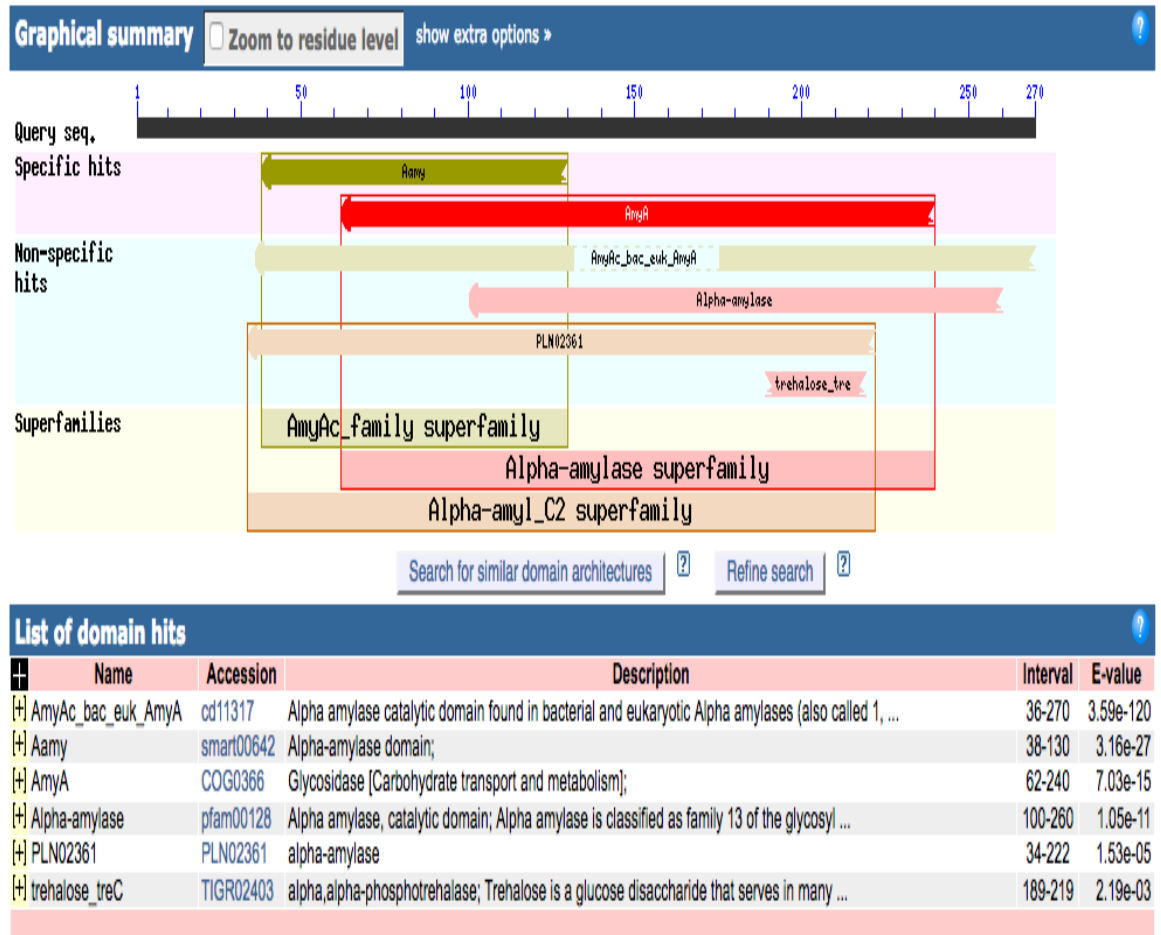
Graphical summary Zoom to residue level show extra options »

?

1 50 100 150 200 250 270

Query seq.

Specific hits

Aamy

AmyA

Non-specific hits

AmyAc_bac_euk_AmyA

Alpha-amylase

PLN02361

trehalose_tre

Superfamilies

AmyAc_family superfamily

Alpha-amylase superfamily

Alpha-amyl_C2 superfamily

Search for similar domain architectures ? Refine search ?

List of domain hits ?

| + | Name | Accession | Description | Interval | E-value |
|---|---|---|---|---|---|
| [+] | AmyAc_bac_euk_AmyA | cd11317 | Alpha amylase catalytic domain found in bacterial and eukaryotic Alpha amylases (also called 1, ... | 36-270 | 3.59e-120 |
| [+] | Aamy | smart00642 | Alpha-amylase domain; | 38-130 | 3.16e-27 |
| [+] | AmyA | COG0366 | Glycosidase [Carbohydrate transport and metabolism]; | 62-240 | 7.03e-15 |
| [+] | Alpha-amylase | pfam00128 | Alpha amylase, catalytic domain; Alpha amylase is classified as family 13 of the glycosyl ... | 100-260 | 1.05e-11 |
| [+] | PLN02361 | PLN02361 | alpha-amylase | 34-222 | 1.53e-05 |
| [+] | trehalose_treC | TIGR02403 | alpha,alpha-phosphotrehalase; Trehalose is a glucose disaccharide that serves in many ... | 189-219 | 2.19e-03 |